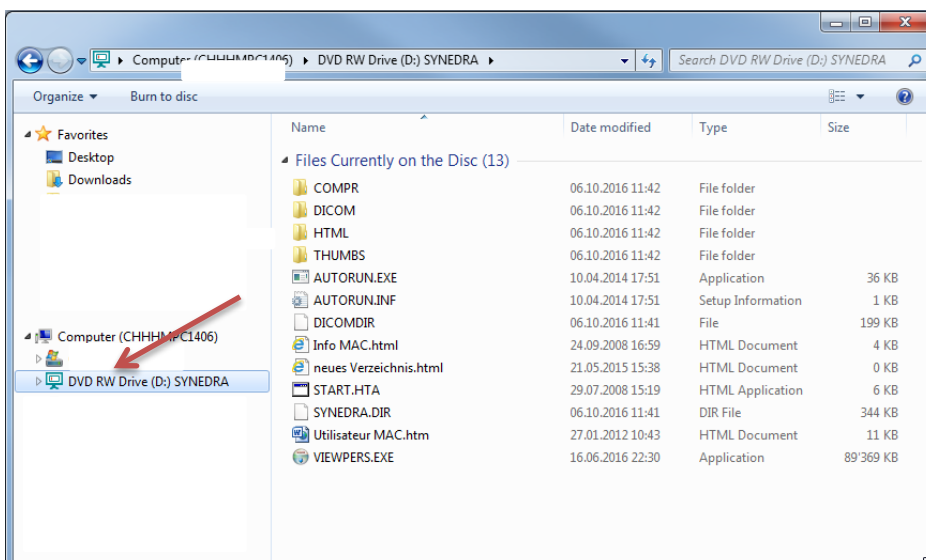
Computer (CHHHMPC1406) ▸ DVD RW Drive (D:) SYNEDRA ▸

Search DVD RW Drive (D:) SYNEDRA

Organize ▾ Burn to disc

Favorites
Desktop
Downloads

Computer (CHHHMPC1406)
DVD RW Drive (D:) SYNEDRA

| Name | Date modified | Type | Size |
|---|---|---|---|
| Files Currently on the Disc (13) | | | |
| COMPR | 06.10.2016 11:42 | File folder | |
| DICOM | 06.10.2016 11:42 | File folder | |
| HTML | 06.10.2016 11:42 | File folder | |
| THUMBS | 06.10.2016 11:42 | File folder | |
| AUTORUN.EXE | 10.04.2014 17:51 | Application | 36 KB |
| AUTORUN.INF | 10.04.2014 17:51 | Setup Information | 1 KB |
| DICOMDIR | 06.10.2016 11:41 | File | 199 KB |
| Info MAC.html | 24.09.2008 16:59 | HTML Document | 4 KB |
| neues Verzeichnis.html | 21.05.2015 15:38 | HTML Document | 0 KB |
| START.HTA | 29.07.2008 15:19 | HTML Application | 6 KB |
| SYNEDRA.DIR | 06.10.2016 11:41 | DIR File | 344 KB |
| Utilisateur MAC.htm | 27.01.2012 10:43 | HTML Document | 11 KB |
| VIEWPERS.EXE | 16.06.2016 22:30 | Application | 89'369 KB |